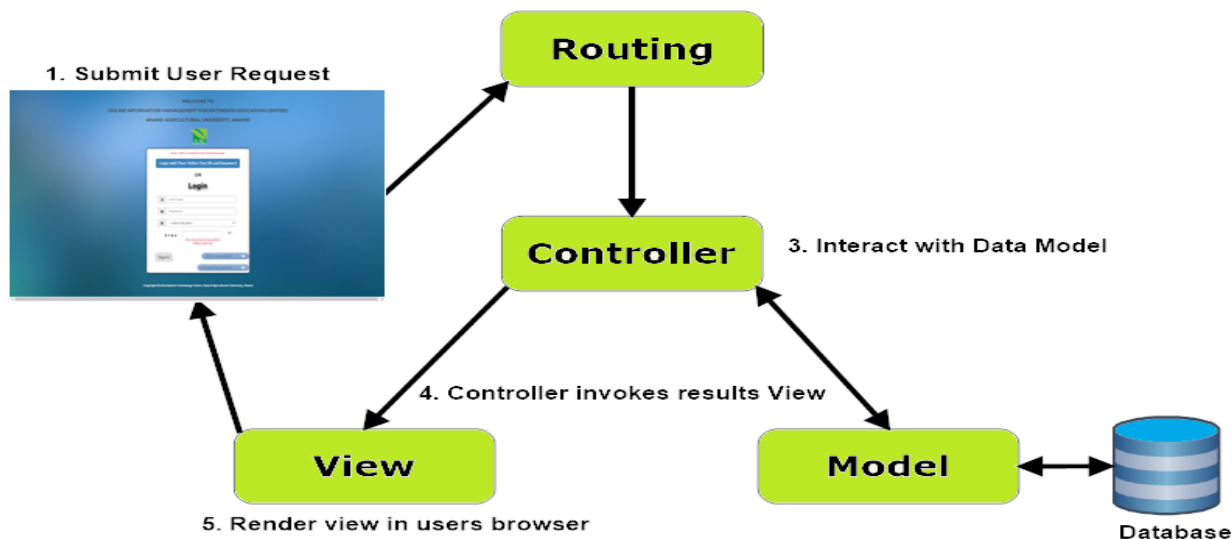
1. Submit User Request

WELCOME TO
ONLINE INFORMATION MANAGEMENT FOR EXTENSION EDUCATION CENTERS
ANAND AGRICULTURAL UNIVERSITY, ANAND

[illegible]

Login with Your Online Gov ID and Password

OR

Login

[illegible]

Routing

Controller

3. Interact with Data Model

4. Controller invokes results View

View

Model

5. Render view in users browser

Database